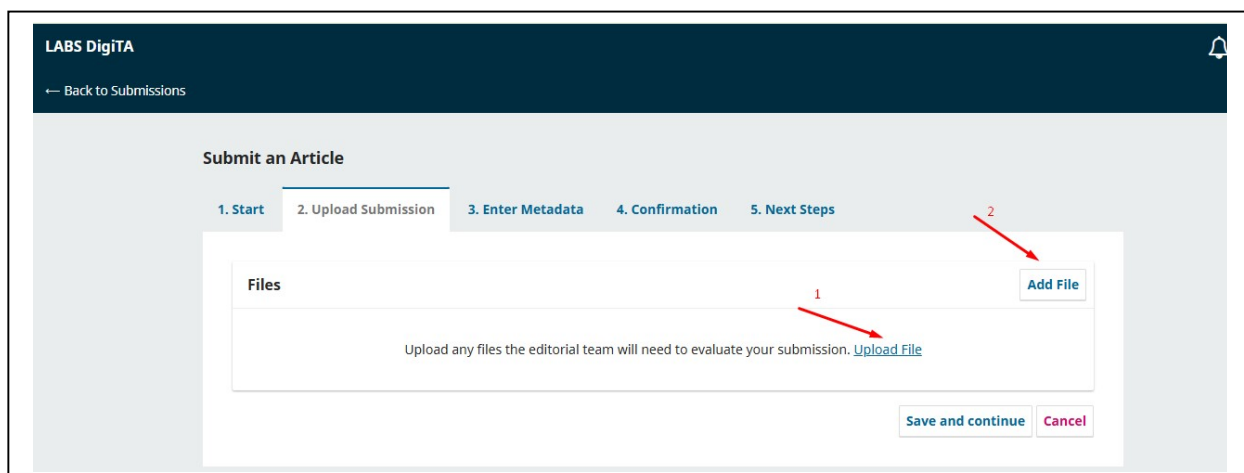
LABS DigiTA

← Back to Submissions

Submit an Article

1. Start
2. Upload Submission
3. Enter Metadata
4. Confirmation
5. Next Steps

2

Files

Add File

1

Upload any files the editorial team will need to evaluate your submission. Upload File

Save and continue
Cancel